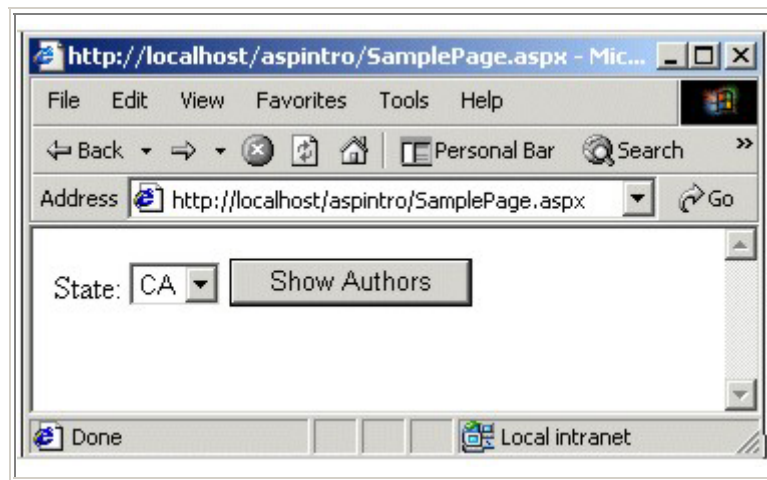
http://localhost/aspintro/SamplePage.aspx - Mic...

File Edit View Favorites Tools Help

Back Personal Bar Search »

Address http://localhost/aspintro/SamplePage.aspx Go

State: CA Show Authors

Done Local intranet